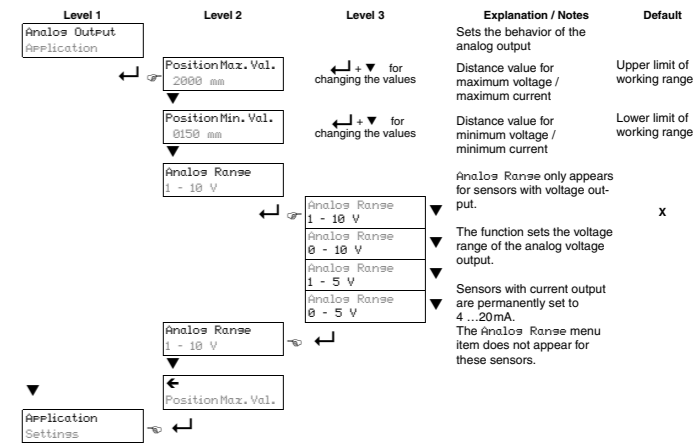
| Level 1 | Level 2 | Level 3 | Explanation / Notes | Default |
|---|---|---|---|---|
| Analog Output Application | | | Sets the behavior of the analog output | |
| | Position Max. Val. 2000 mm | ↵ + ▼ for changing the values | Distance value for maximum voltage / maximum current | Upper limit of working range |
| | Position Min. Val. 0150 mm | ↵ + ▼ for changing the values | Distance value for minimum voltage / minimum current | Lower limit of working range |
| | Analog Range 1 - 10 V | | Analog Range only appears for sensors with voltage output. | |
| | | Analog Range 1 - 10 V | The function sets the voltage range of the analog voltage output. | x |
| | | Analog Range 0 - 10 V | | |
| | | Analog Range 1 - 5 V | Sensors with current output are permanently set to 4 …20mA. | |
| | | Analog Range 0 - 5 V | The Analog Range menu item does not appear for these sensors. | |
| | Analog Range 1 - 10 V | ↵ | | |
| | ← Position Max. Val. | | | |
| Application Settings | ↵ | | | |